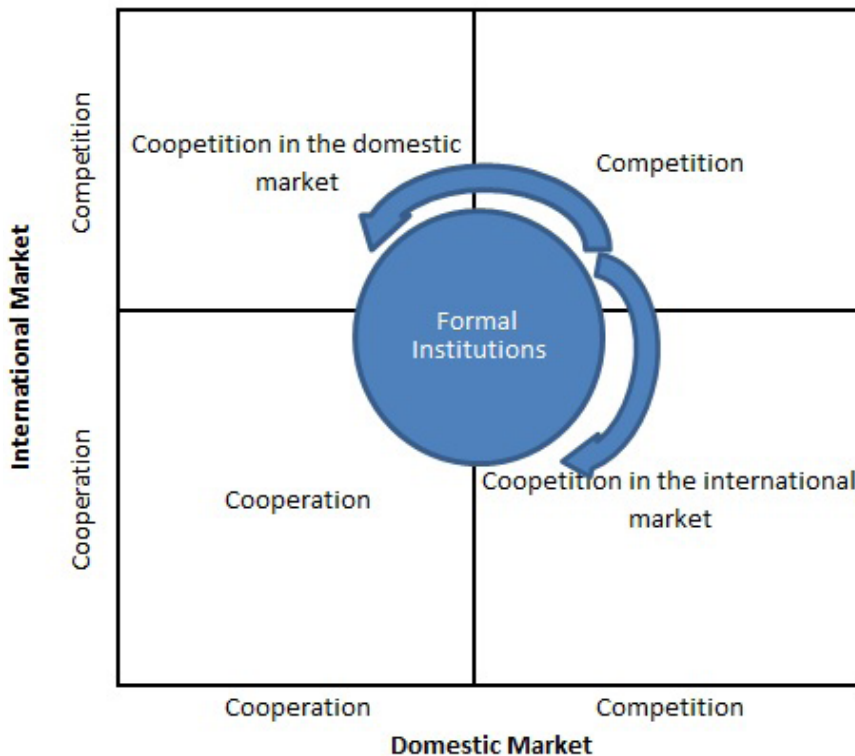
International Market

Competition

Cooperation

Coopetition in the domestic market

Competition

Formal Institutions

Cooperation

Coopetition in the international market

Cooperation

Competition

Domestic Market